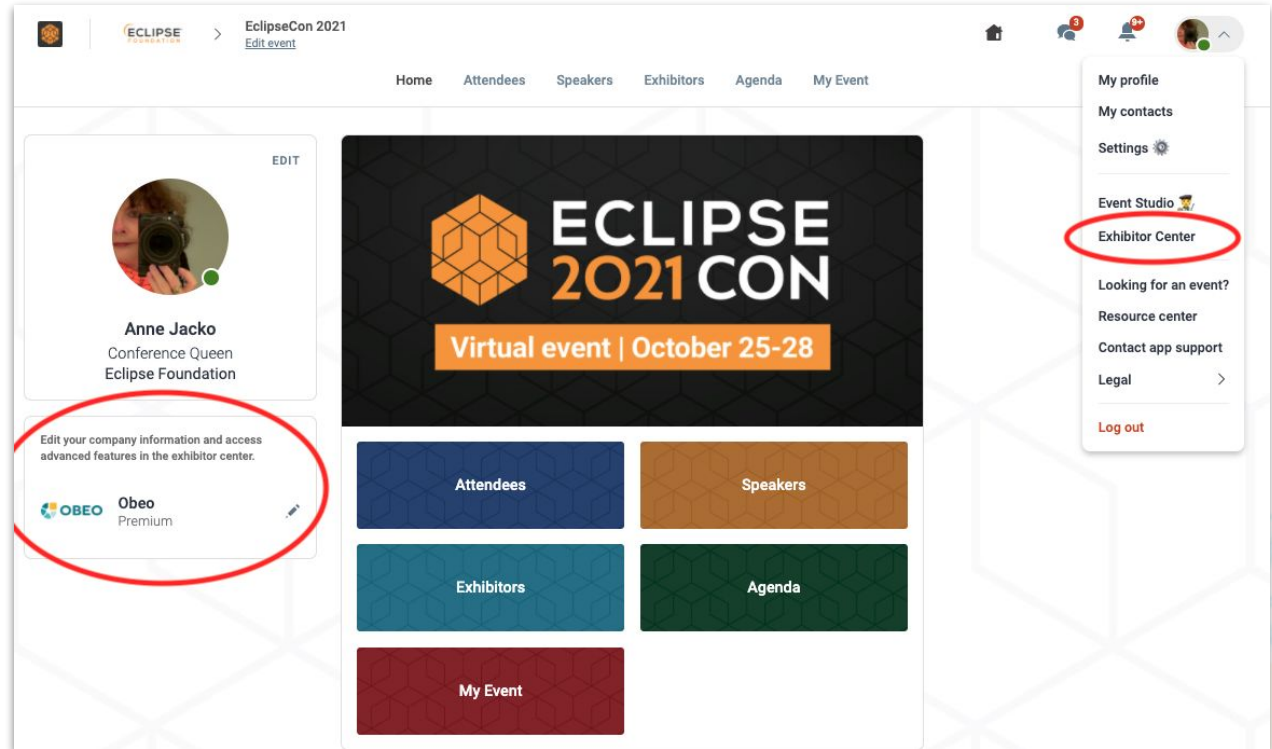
ECLIPSE FOUNDATION

EclipseCon 2021
Edit event

3 9+

Home Attendees Speakers Exhibitors Agenda My Event

My profile
My contacts
Settings

Event Studio
Exhibitor Center

Looking for an event?
Resource center
Contact app support
Legal

Log out

EDIT

Anne Jacko
Conference Queen
Eclipse Foundation

Edit your company information and access advanced features in the exhibitor center.

OBEO
Obeo
Premium

ECLIPSE 2021 CON
Virtual event | October 25-28

Attendees
Speakers
Exhibitors
Agenda
My Event